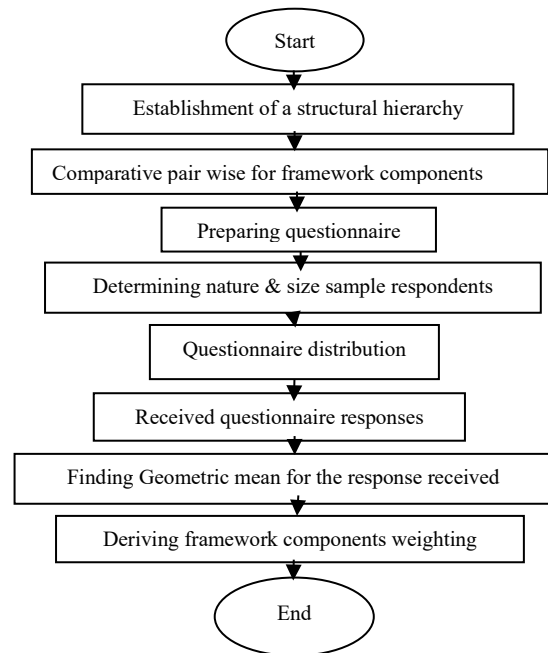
Start

Establishment of a structural hierarchy

Comparative pair wise for framework components

Preparing questionnaire

Determining nature & size sample respondents

Questionnaire distribution

Received questionnaire responses

Finding Geometric mean for the response received

Deriving framework components weighting

End